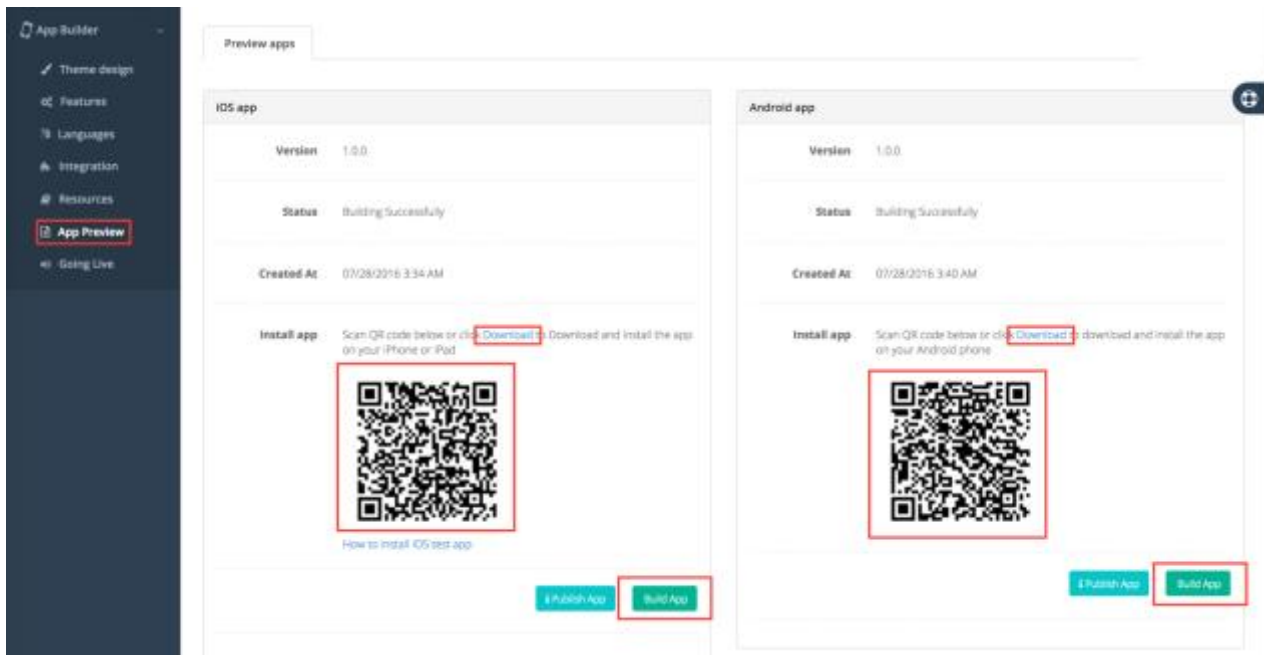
App Builder
Theme design
Features
Languages
Integration
Resources
App Preview
Going Live

Preview apps

IOS app

Version 1.0.0

Status Building Successfully

Created At 07/28/2016 3:34 AM

Install app Scan QR code below or click Download to Download and install the app on your iPhone or iPad

How to install IOS test app

Publish App Build App

Android app

Version 1.0.0

Status Building Successfully

Created At 07/28/2016 3:40 AM

Install app Scan QR code below or click Download to download and install the app on your Android phone

Publish App Build App